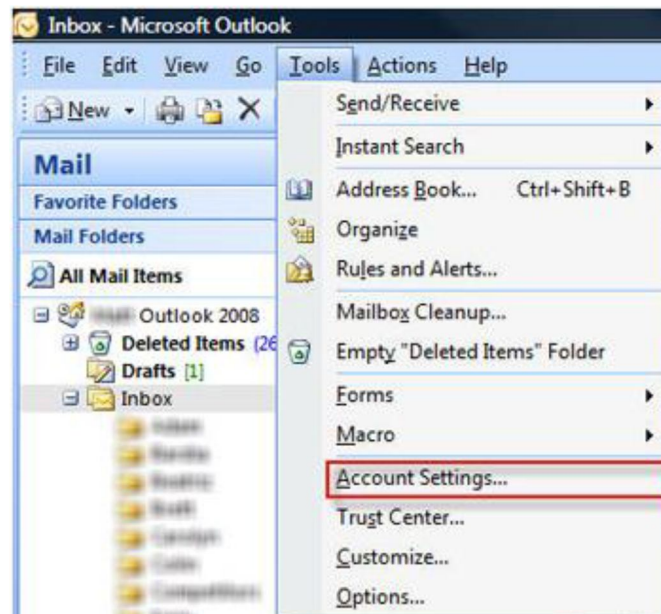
Inbox - Microsoft Outlook

File Edit View Go Tools Actions Help

New

Mail
Favorite Folders
Mail Folders
All Mail Items

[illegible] Outlook 2008
Deleted Items (26
Drafts [1]
Inbox
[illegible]
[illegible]
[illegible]
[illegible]
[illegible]
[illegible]
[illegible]

Send/Receive
Instant Search
Address Book... Ctrl+Shift+B
Organize
Rules and Alerts...
Mailbox Cleanup...
Empty "Deleted Items" Folder
Forms
Macro
Account Settings...
Trust Center...
Customize...
Options...